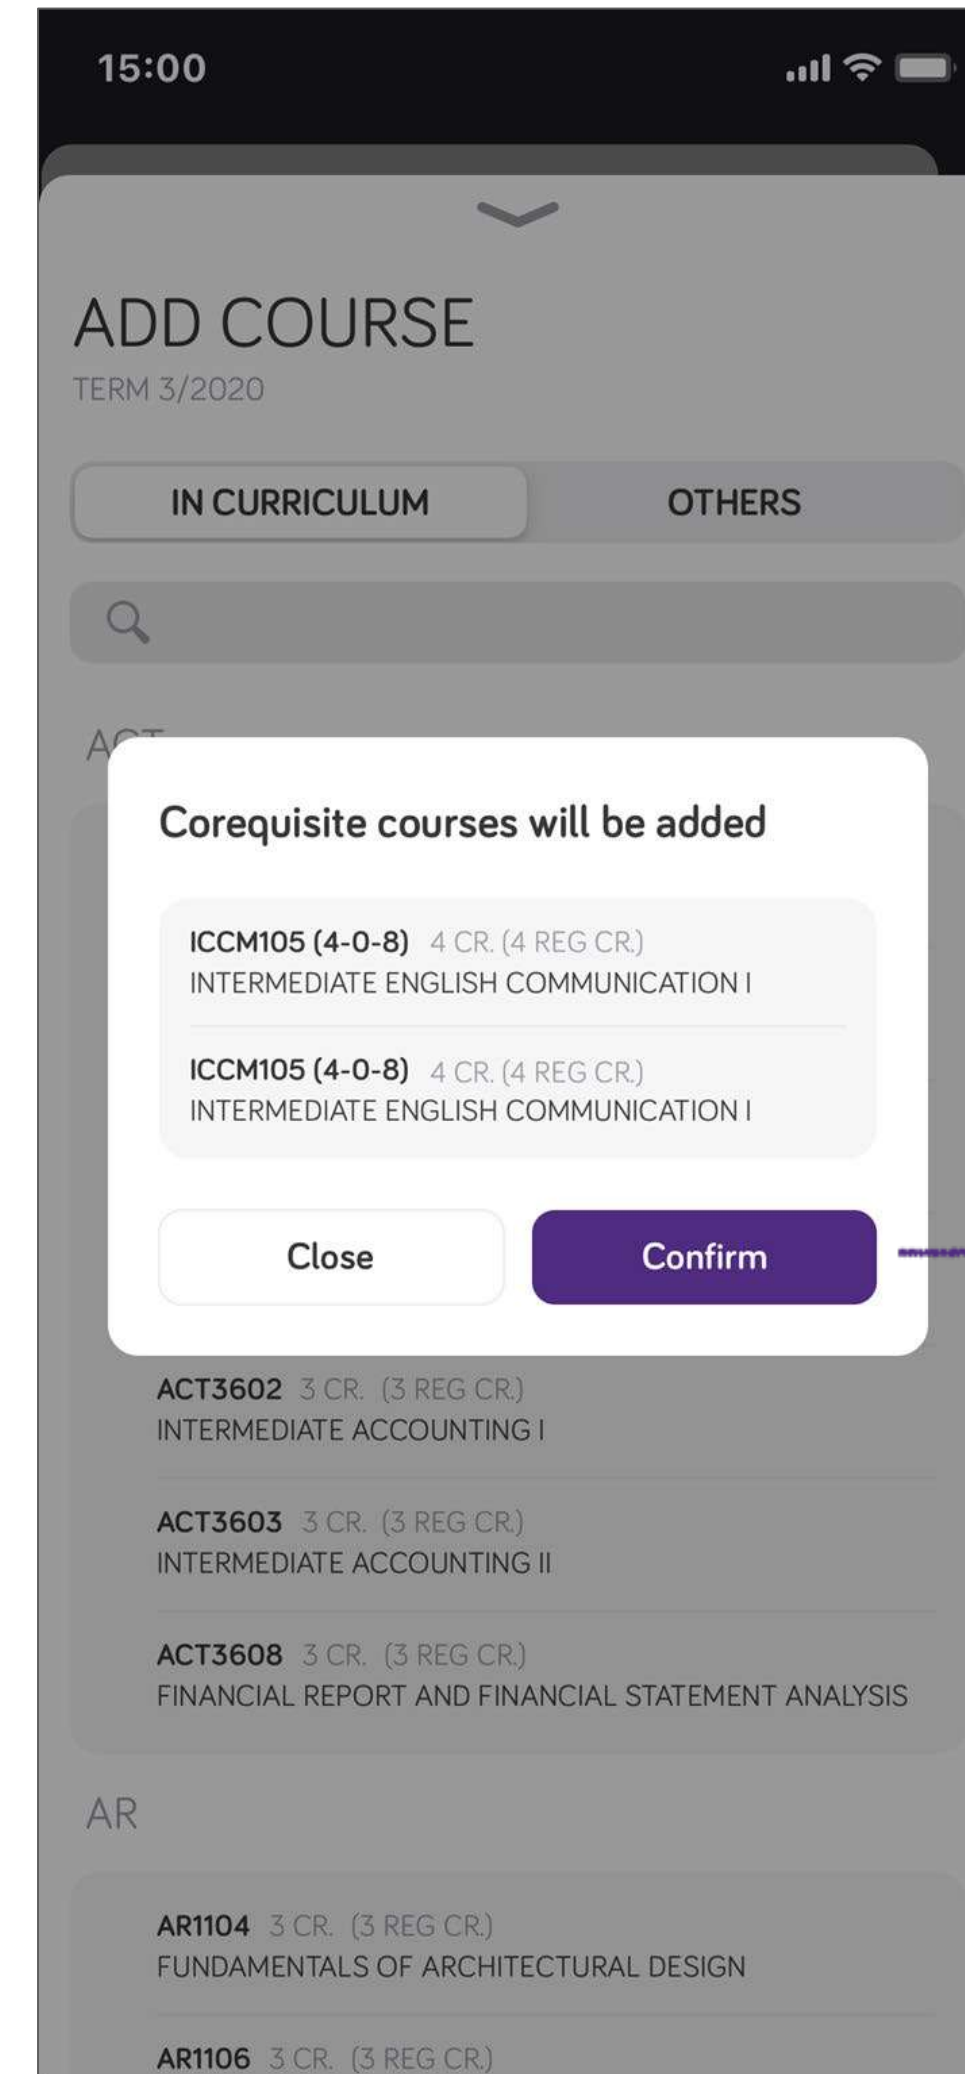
15:00

ADD COURSE
TERM 3/2020

IN CURRICULUM
OTHERS

A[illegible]

Corequisite courses will be added

ICCM105 (4-0-8) 4 CR. (4 REG CR.)
INTERMEDIATE ENGLISH COMMUNICATION I

ICCM105 (4-0-8) 4 CR. (4 REG CR.)
INTERMEDIATE ENGLISH COMMUNICATION I

Close
Confirm

ACT3602 3 CR. (3 REG CR.)
INTERMEDIATE ACCOUNTING I

ACT3603 3 CR. (3 REG CR.)
INTERMEDIATE ACCOUNTING II

ACT3608 3 CR. (3 REG CR.)
FINANCIAL REPORT AND FINANCIAL STATEMENT ANALYSIS

AR

AR1104 3 CR. (3 REG CR.)
FUNDAMENTALS OF ARCHITECTURAL DESIGN

AR1106 3 CR. (3 REG CR.)